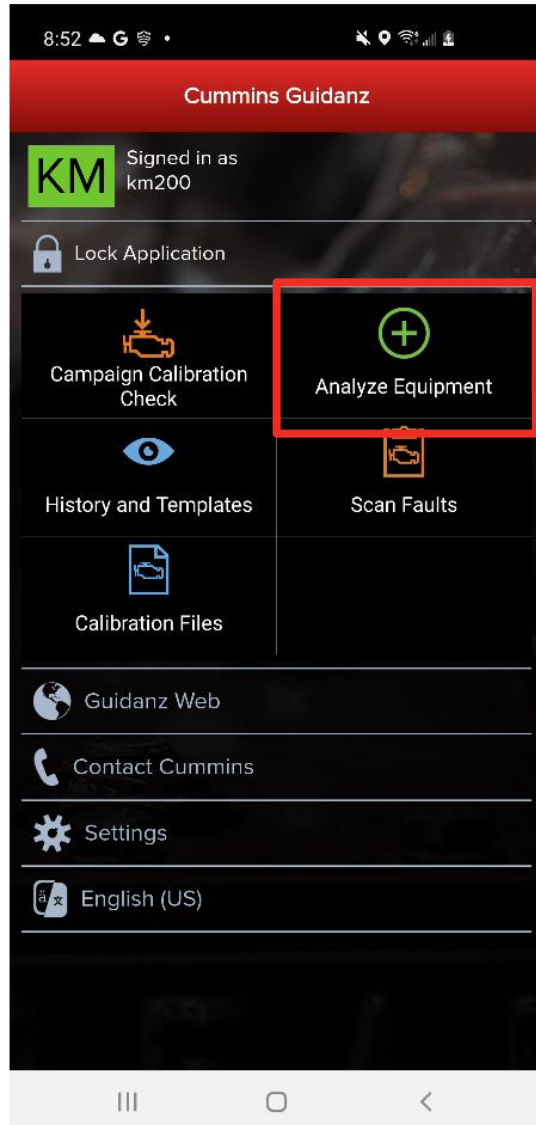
8:52 G •

Cummins Guidanz

KM Signed in as km200

Lock Application

Campaign Calibration Check

Analyze Equipment

History and Templates

Scan Faults

Calibration Files

Guidanz Web

Contact Cummins

Settings

English (US)